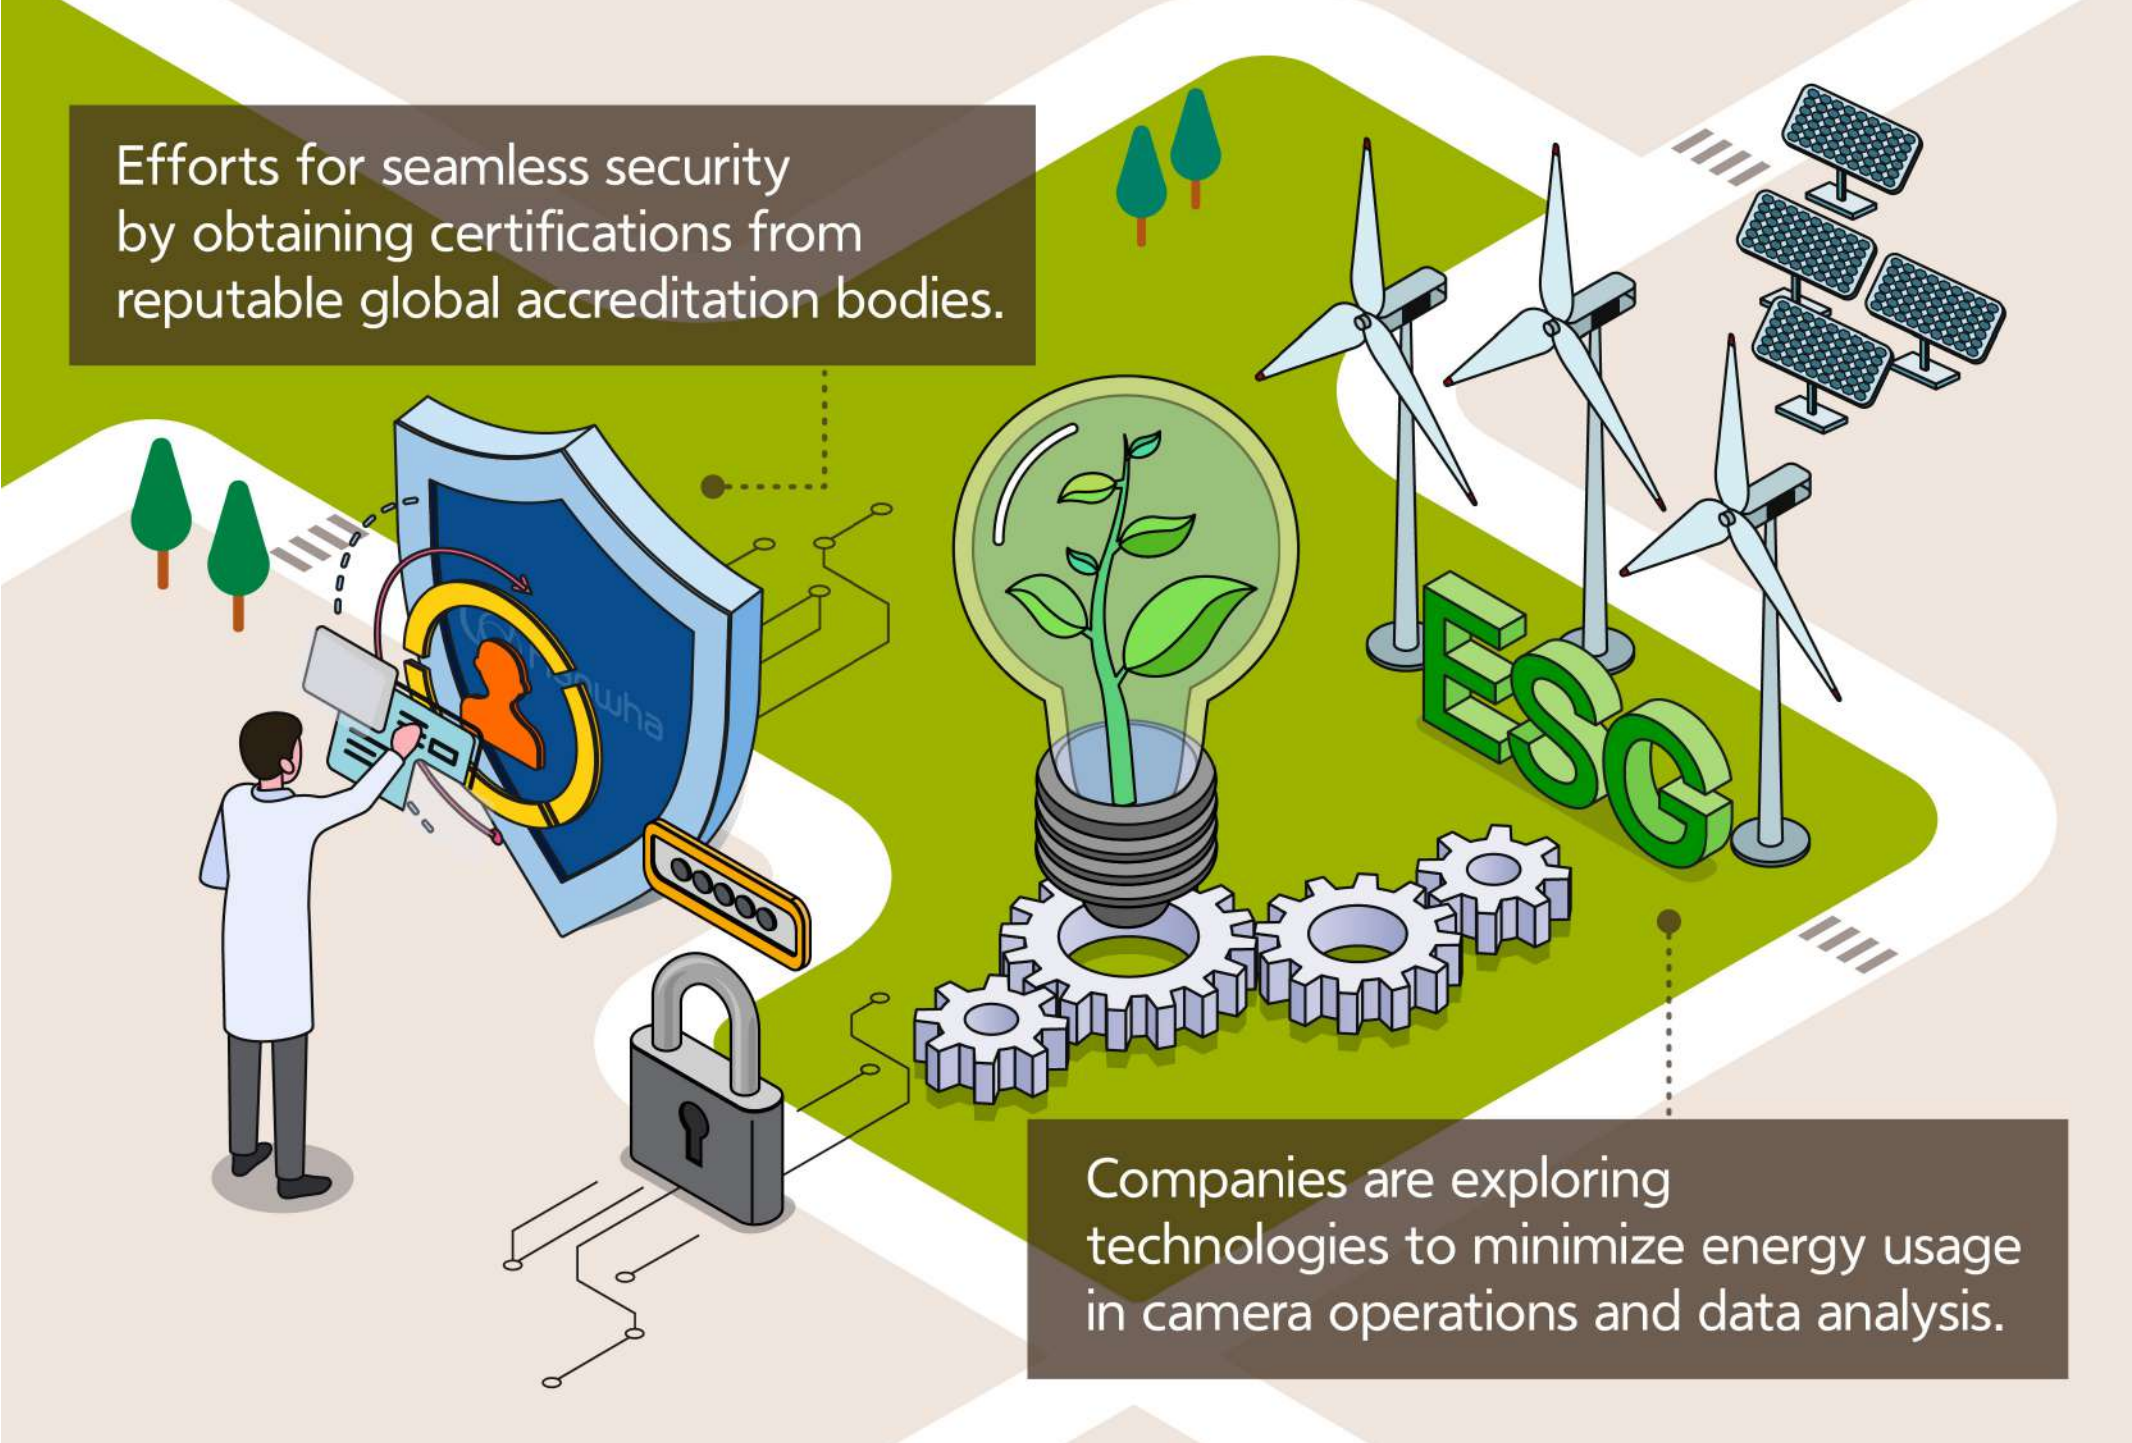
Efforts for seamless security by obtaining certifications from reputable global accreditation bodies.

Hanwha

ESG

Companies are exploring technologies to minimize energy usage in camera operations and data analysis.